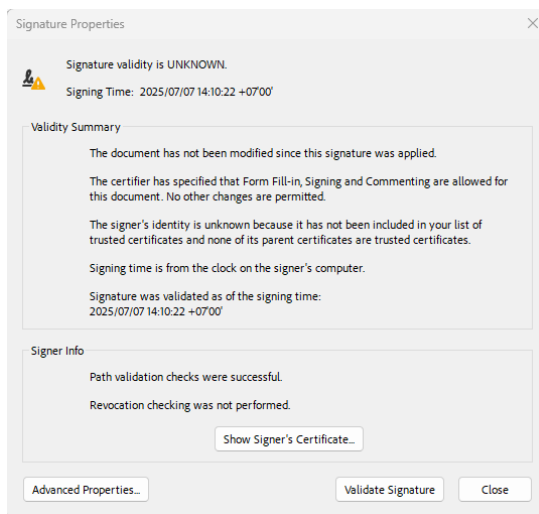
Signature Properties

Signature validity is UNKNOWN.

Signing Time: 2025/07/07 14:10:22 +07'00'

Validity Summary

The document has not been modified since this signature was applied.

The certifier has specified that Form Fill-in, Signing and Commenting are allowed for this document. No other changes are permitted.

The signer's identity is unknown because it has not been included in your list of trusted certificates and none of its parent certificates are trusted certificates.

Signing time is from the clock on the signer's computer.

Signature was validated as of the signing time:
2025/07/07 14:10:22 +07'00'

Signer Info

Path validation checks were successful.

Revocation checking was not performed.

Show Signer's Certificate...

Advanced Properties...

Validate Signature

Close